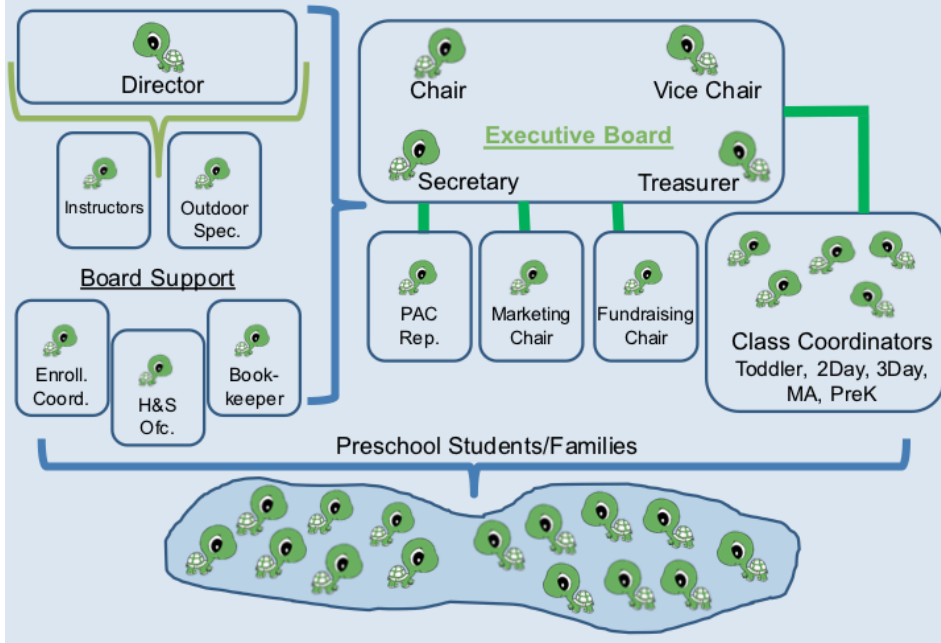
Director

Instructors

Outdoor Spec.

Board Support

Enroll. Coord.

H&S Ofc.

Book-keeper

Chair

Vice Chair

Executive Board

Secretary

Treasurer

PAC Rep.

Marketing Chair

Fundraising Chair

Class Coordinators
Toddler, 2Day, 3Day, MA, PreK

Preschool Students/Families